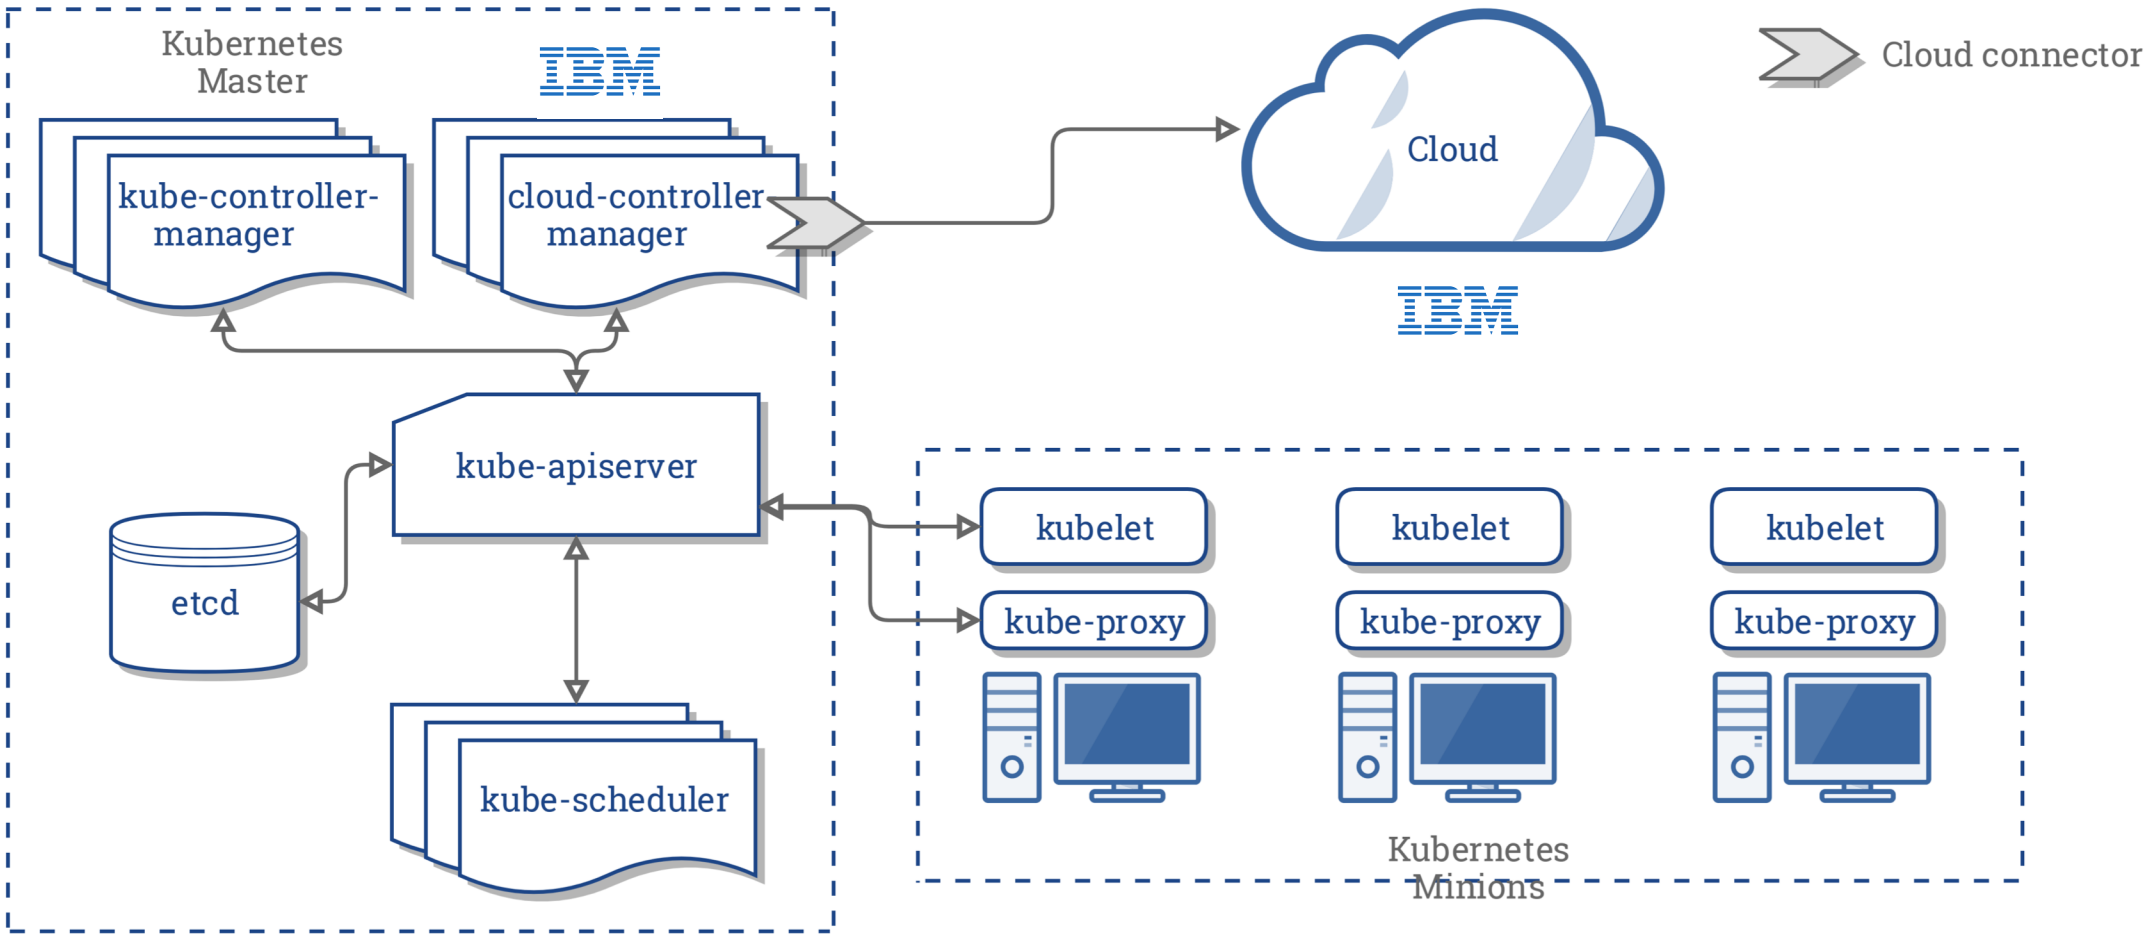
Kubernetes Master

IBM

Cloud connector

Cloud

IBM

kube-controller-manager

cloud-controller manager

kube-apiserver

etcd

kube-scheduler

kubelet

kube-proxy

kubelet

kube-proxy

kubelet

kube-proxy

Kubernetes Minions